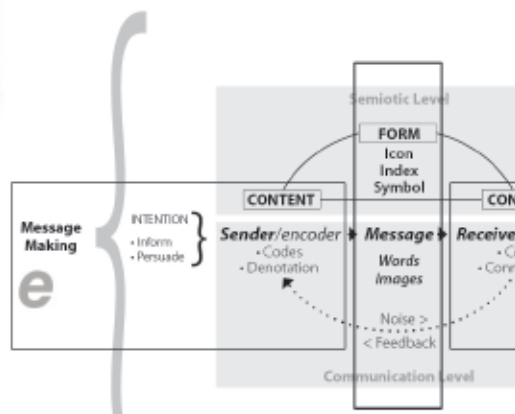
Semiotic Level

FORM
Icon
Index
Symbol

CONTENT

CON

Message Making

e

INTENTION
• Inform
• Persuade

Sender/encoder
• Codes
• Denotation

Message
Words
Images

Receive
• C
• Conn

Noise >
< Feedback

Communication Level